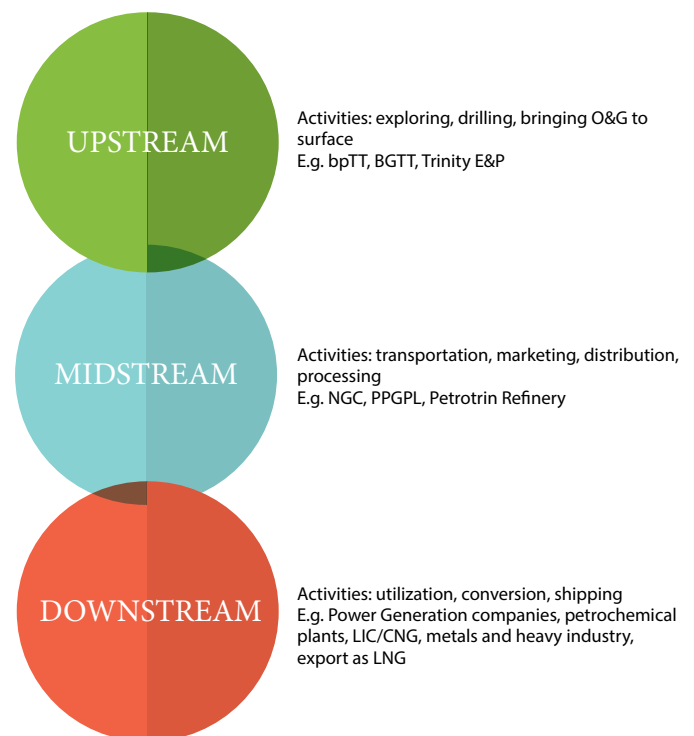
UPSTREAM

Activities: exploring, drilling, bringing O&G to surface
E.g. bpTT, BGTT, Trinity E&P

MIDSTREAM

Activities: transportation, marketing, distribution, processing
E.g. NGC, PPGPL, Petrotrin Refinery

DOWNSTREAM

Activities: utilization, conversion, shipping
E.g. Power Generation companies, petrochemical plants, LIC/CNG, metals and heavy industry, export as LNG